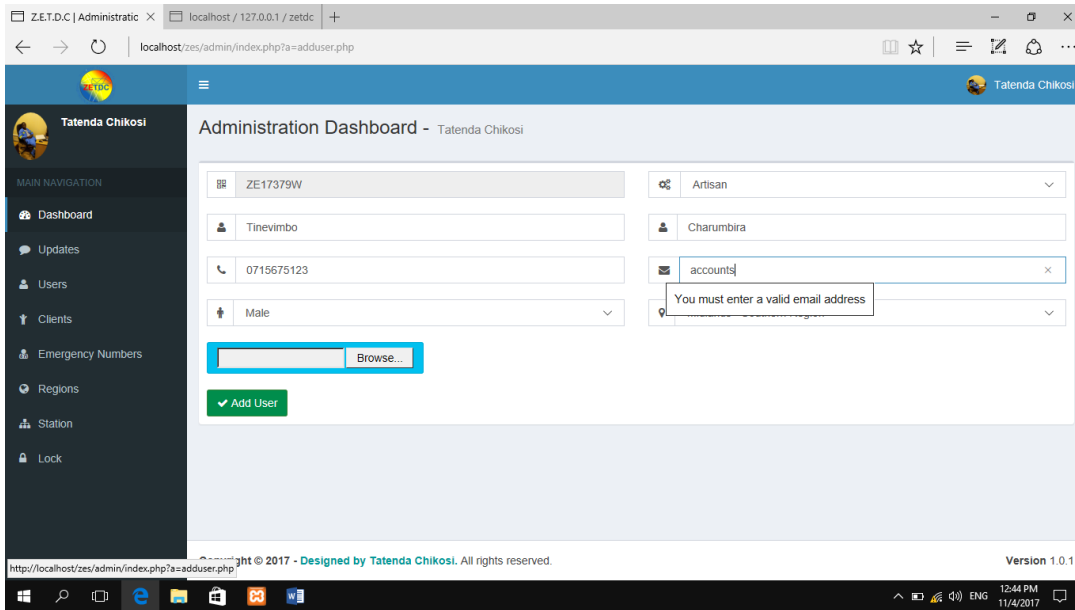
Z.E.T.D.C | Administratic ×
localhost / 127.0.0.1 / zetdc
+
localhost/zes/admin/index.php?a=adduser.php
ZETDC
Tatenda Chikosi
Tatenda Chikosi
Administration Dashboard - Tatenda Chikosi
MAIN NAVIGATION
Dashboard
Updates
Users
Clients
Emergency Numbers
Regions
Station
Lock
ZE17379W
Artisan
Tinevimbo
Charumbira
0715675123
accounts
You must enter a valid email address
Male
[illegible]
Browse...
✔ Add User
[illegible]ght © 2017 - Designed by Tatenda Chikosi. All rights reserved.
Version 1.0.1
http://localhost/zes/admin/index.php?a=adduser.php
ENG
12:44 PM
11/4/2017